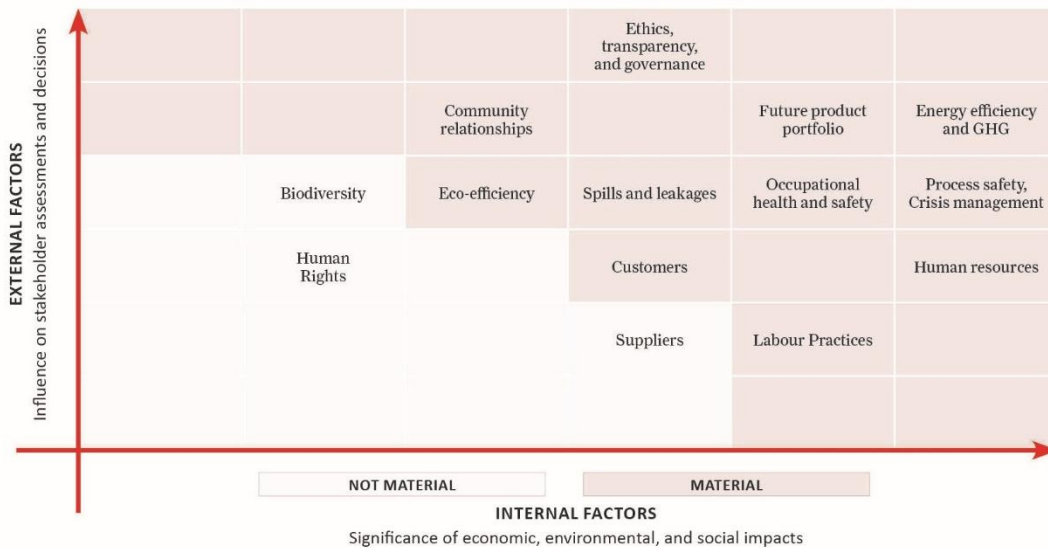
EXTERNAL FACTORS
Influence on stakeholder assessments and decisions

| | | | | | |
|---|---|---|---|---|---|
| | | | Ethics, transparency, and governance | | |
| | | Community relationships | | Future product portfolio | Energy efficiency and GHG |
| | Biodiversity | Eco-efficiency | Spills and leakages | Occupational health and safety | Process safety, Crisis management |
| | Human Rights | | Customers | | Human resources |
| | | | Suppliers | Labour Practices | |
| | | | | | |

NOT MATERIAL
MATERIAL

INTERNAL FACTORS
Significance of economic, environmental, and social impacts